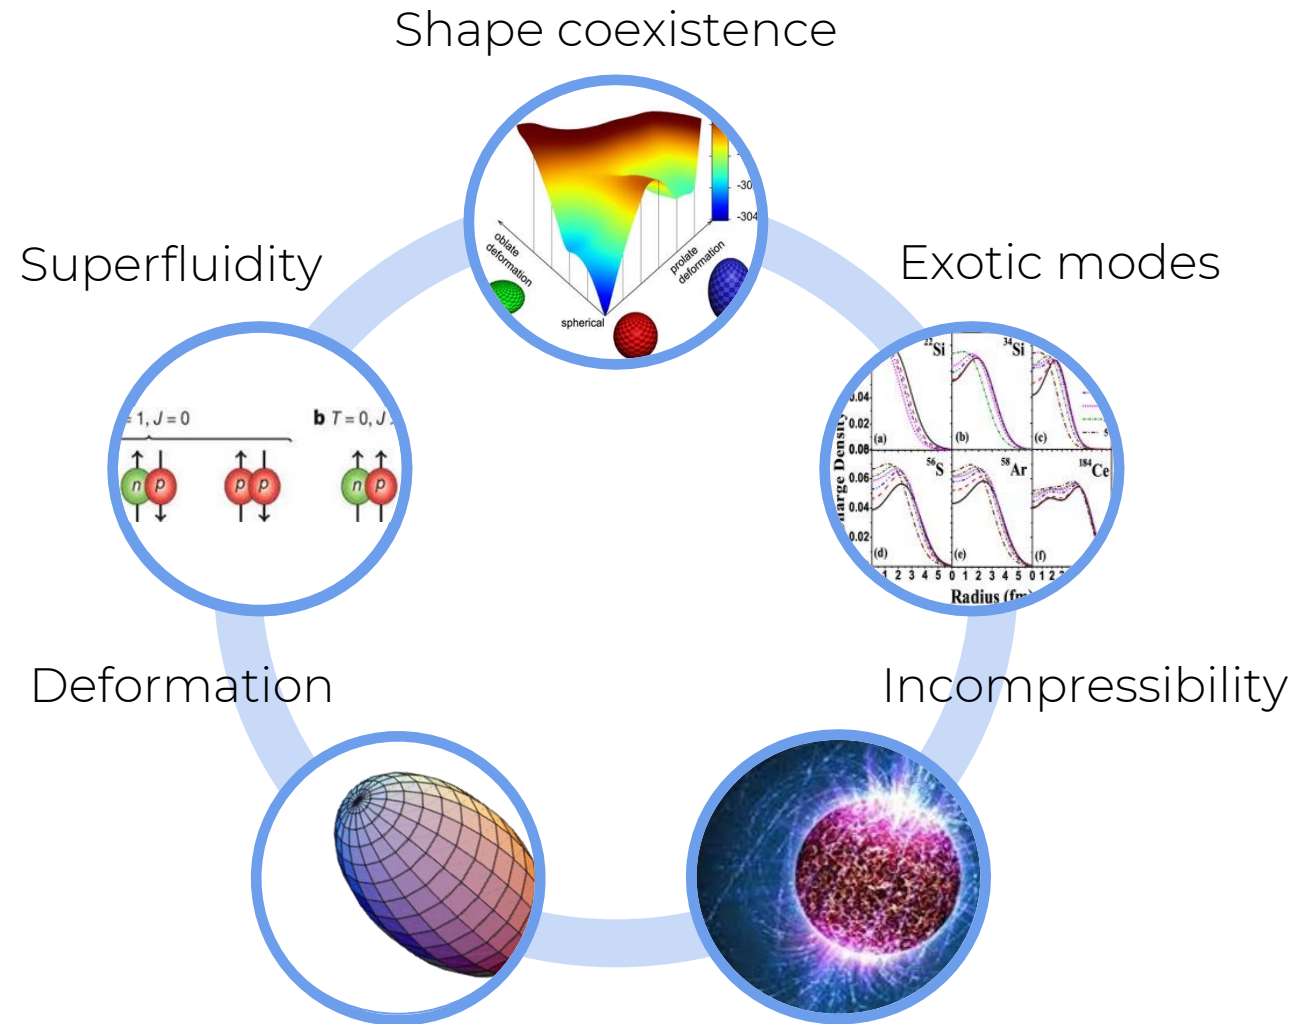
Shape coexistence

-30
-304
oblate deformation
prolate deformation
spherical

Superfluidity

= 1, J = 0
b T = 0, J
n p
p p
n p

Exotic modes

$^{22}$Si
$^{34}$Si
0.04
0.02
(a)
(b)
(c)
0.06
harge Density
0.06
0.04
0.02
$^{56}$S
$^{58}$Ar
$^{184}$Ce
(d)
(e)
(f)
1 2 3 4 5 0 1 2 3 4 5 0 1 2
Radius (fm

Deformation

Incompressibility